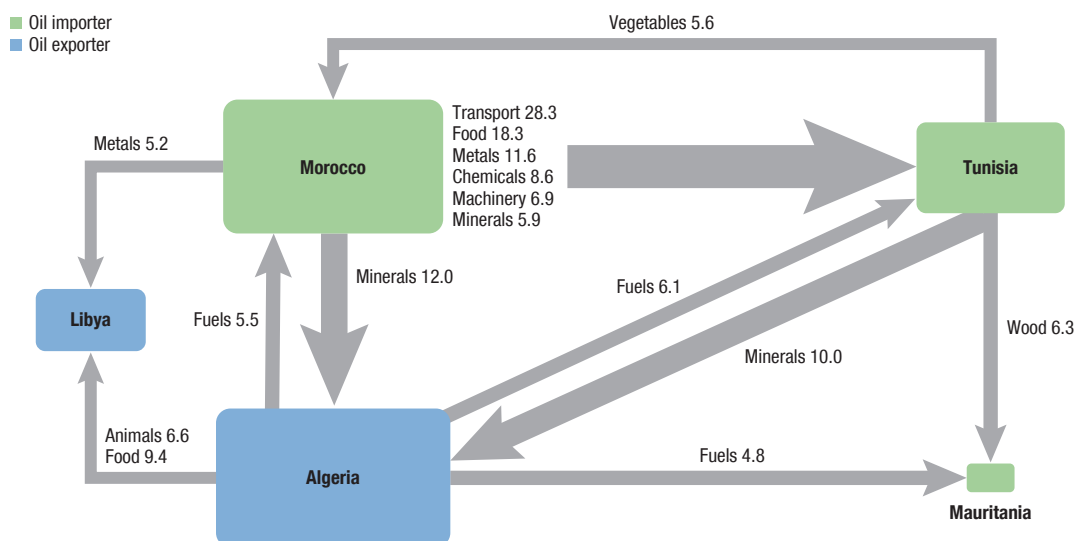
Oil importer
Oil exporter

Vegetables 5.6

Metals 5.2

Morocco

Transport 28.3
Food 18.3
Metals 11.6
Chemicals 8.6
Machinery 6.9
Minerals 5.9

Tunisia

Minerals 12.0

Fuels 6.1

Libya

Fuels 5.5

Wood 6.3

Minerals 10.0

Animals 6.6
Food 9.4

Algeria

Fuels 4.8

Mauritania